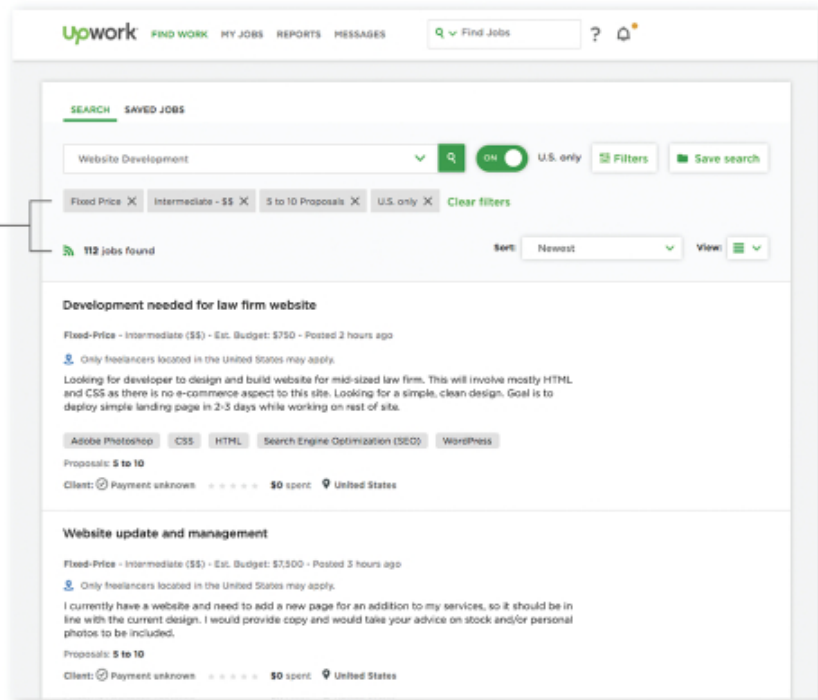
Upwork FIND WORK MY JOBS REPORTS MESSAGES Find Jobs ?

SEARCH SAVED JOBS

Website Development

ON U.S. only Filters Save search

Fixed Price × Intermediate - $$ × 5 to 10 Proposals × U.S. only × Clear filters

112 jobs found

Sort: Newest View:

Development needed for law firm website

Fixed-Price - Intermediate ($$) - Est. Budget: $750 - Posted 2 hours ago

Only freelancers located in the United States may apply.

Looking for developer to design and build website for mid-sized law firm. This will involve mostly HTML and CSS as there is no e-commerce aspect to this site. Looking for a simple, clean design. Goal is to deploy simple landing page in 2-3 days while working on rest of site.

Adobe Photoshop CSS HTML Search Engine Optimization (SEO) WordPress

Proposals: 5 to 10

Client: Payment unknown $0 spent United States

Website update and management

Fixed-Price - Intermediate ($$) - Est. Budget: $7,500 - Posted 3 hours ago

Only freelancers located in the United States may apply.

I currently have a website and need to add a new page for an addition to my services, so it should be in line with the current design. I would provide copy and would take your advice on stock and/or personal photos to be included.

Proposals: 5 to 10

Client: Payment unknown $0 spent United States